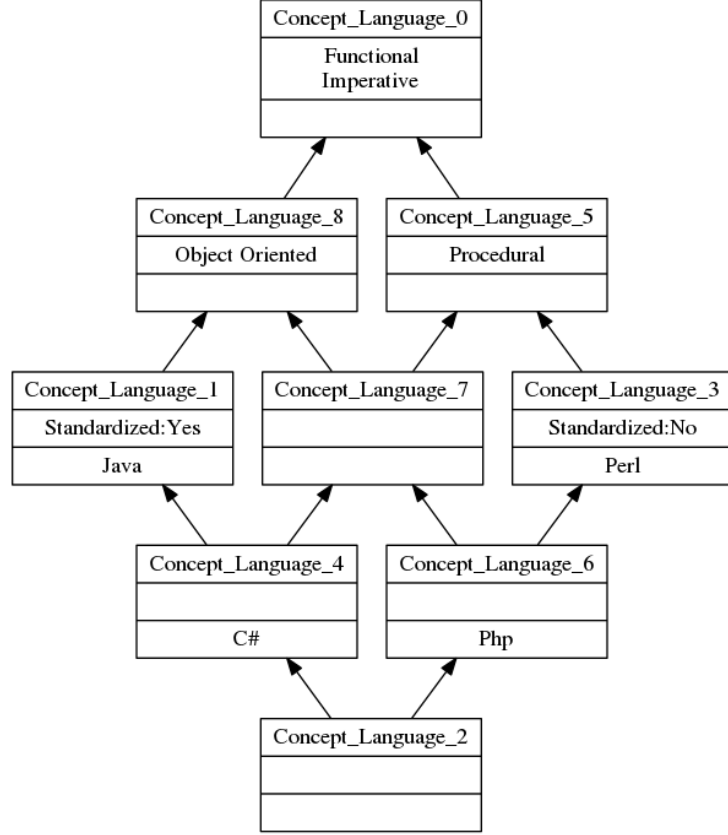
Concept_Language_0
Functional
Imperative

Concept_Language_8
Object Oriented

Concept_Language_5
Procedural

Concept_Language_1
Standardized:Yes
Java

Concept_Language_7

Concept_Language_3
Standardized:No
Perl

Concept_Language_4
C#

Concept_Language_6
Php

Concept_Language_2